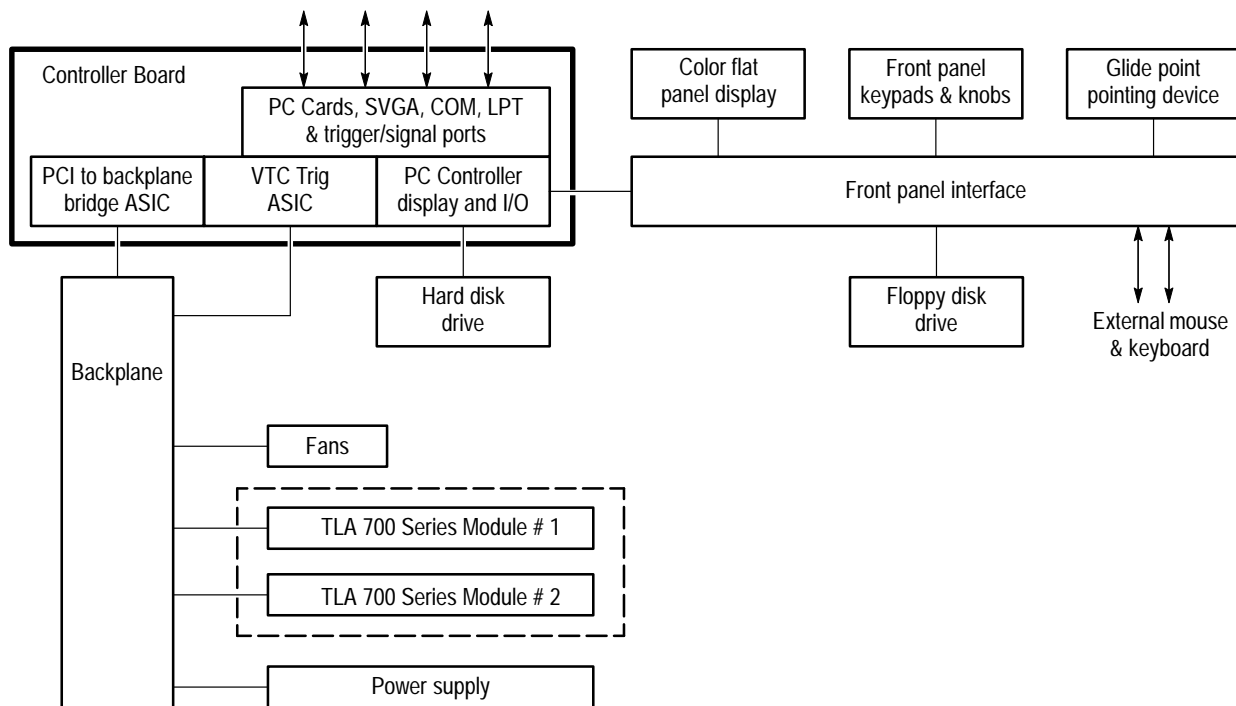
Controller Board

PC Cards, SVGA, COM, LPT & trigger/signal ports

PCI to backplane bridge ASIC

VTC Trig ASIC

PC Controller display and I/O

Color flat panel display

Front panel keypads & knobs

Glide point pointing device

Front panel interface

Hard disk drive

Floppy disk drive

External mouse & keyboard

Backplane

Fans

TLA 700 Series Module # 1

TLA 700 Series Module # 2

Power supply